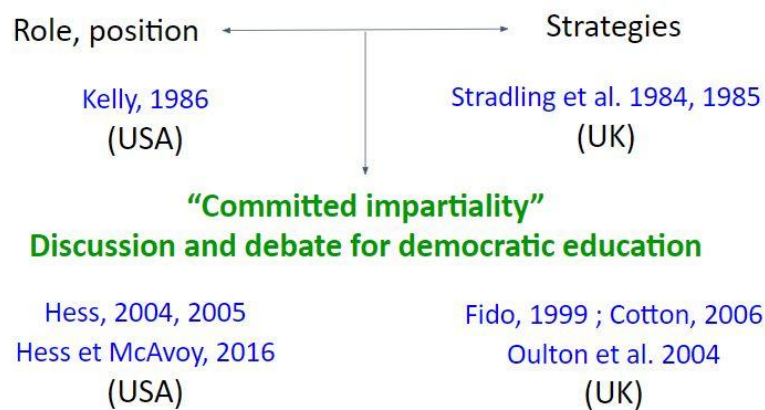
Role, position

Strategies

Kelly, 1986
(USA)

Stradling et al. 1984, 1985
(UK)

"Committed impartiality"
Discussion and debate for democratic education

Hess, 2004, 2005
Hess et McAvoy, 2016
(USA)

Fido, 1999 ; Cotton, 2006
Oulton et al. 2004
(UK)